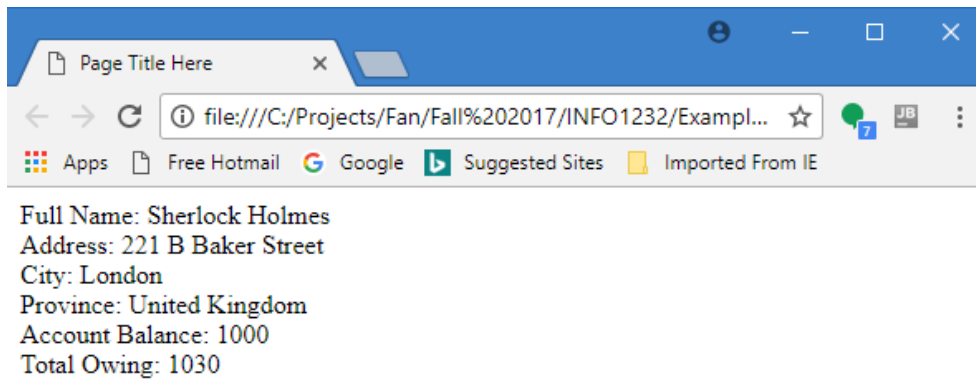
Page Title Here ×

file:///C:/Projects/Fan/Fall%202017/INFO1232/Exampl...

7 JB

Apps Free Hotmail Google Suggested Sites Imported From IE

Full Name: Sherlock Holmes
Address: 221 B Baker Street
City: London
Province: United Kingdom
Account Balance: 1000
Total Owing: 1030